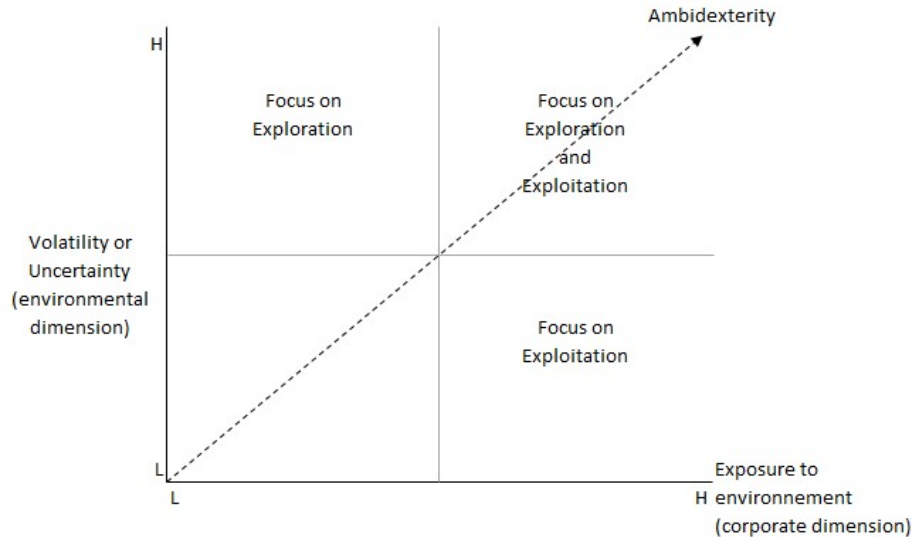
Ambidexterity

H

Focus on Exploration

Focus on Exploration and Exploitation

Volatility or Uncertainty (environmental dimension)

Focus on Exploitation

L

L

H

Exposure to environnement (corporate dimension)